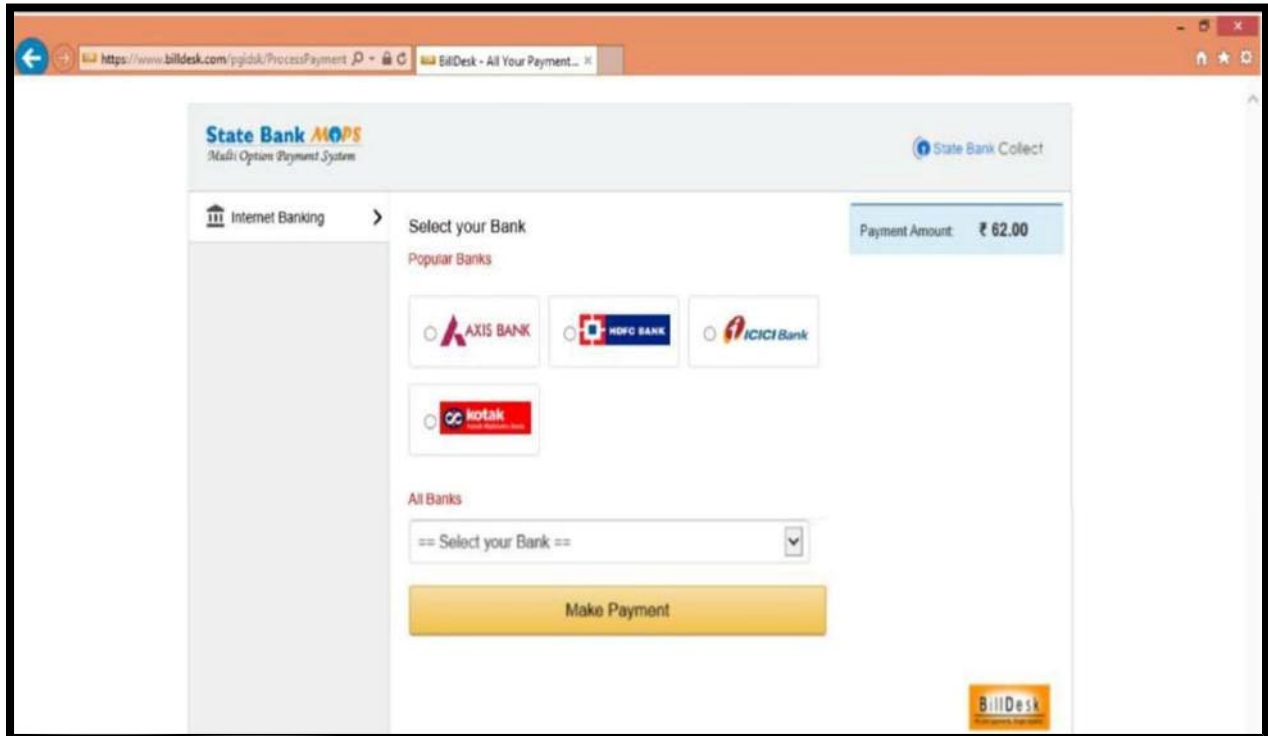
https://www.billdesk.com/pgidsk/ProcessPayment

BillDesk - All Your Payment...

State Bank MOPS
Multi Option Payment System

State Bank Collect

Internet Banking

Select your Bank

Popular Banks

AXIS BANK

HDFC BANK

ICICI Bank

kotak

All Banks

== Select your Bank ==

Make Payment

Payment Amount: ₹ 62.00

BillDesk